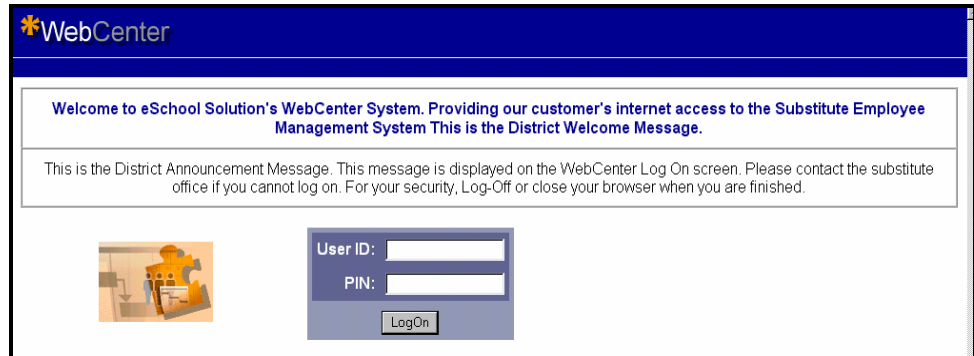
*WebCenter

Welcome to eSchool Solution's WebCenter System. Providing our customer's internet access to the Substitute Employee Management System This is the District Welcome Message.

This is the District Announcement Message. This message is displayed on the WebCenter Log On screen. Please contact the substitute office if you cannot log on. For your security, Log-Off or close your browser when you are finished.

User ID:
PIN:
LogOn